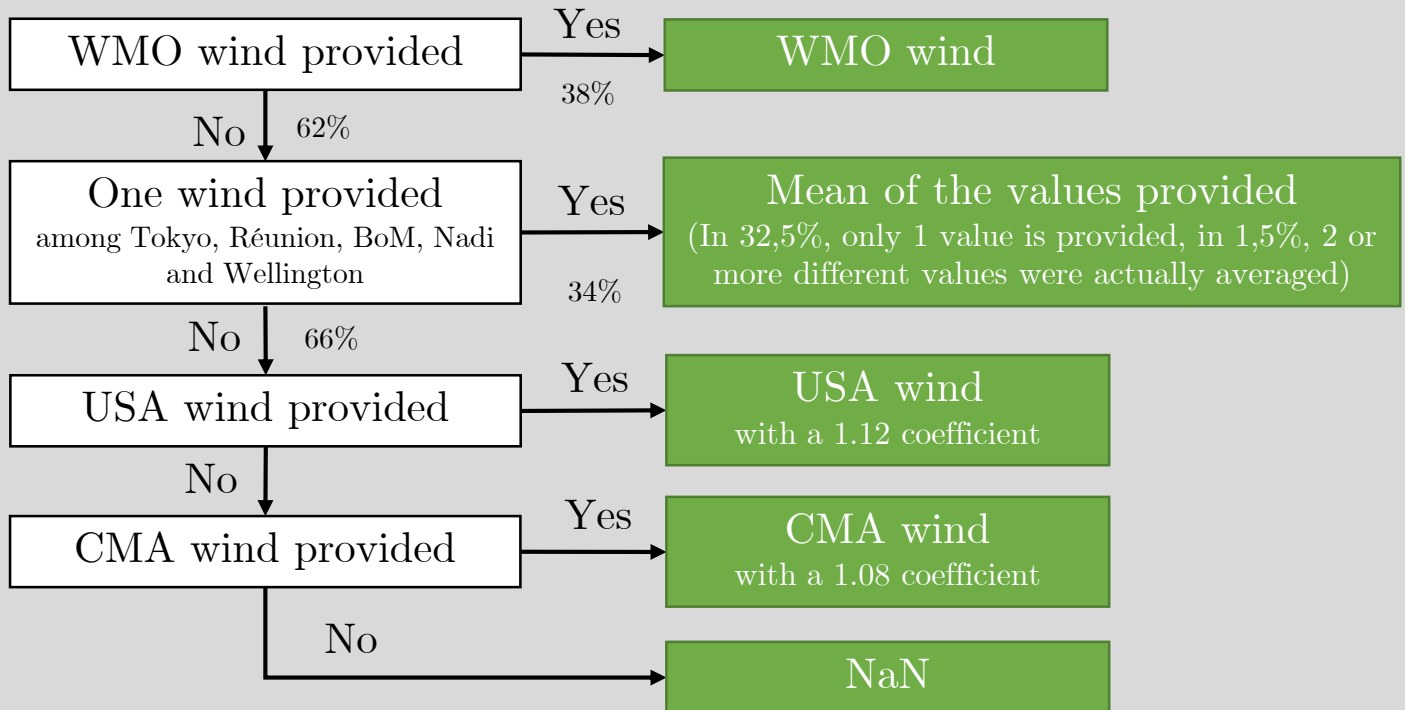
WMO wind provided

Yes

38%

WMO wind

No

62%

One wind provided
among Tokyo, Réunion, BoM, Nadi and Wellington

Yes

34%

Mean of the values provided
(In 32,5%, only 1 value is provided, in 1,5%, 2 or more different values were actually averaged)

No

66%

USA wind provided

Yes

USA wind
with a 1.12 coefficient

No

CMA wind provided

Yes

CMA wind
with a 1.08 coefficient

No

NaN